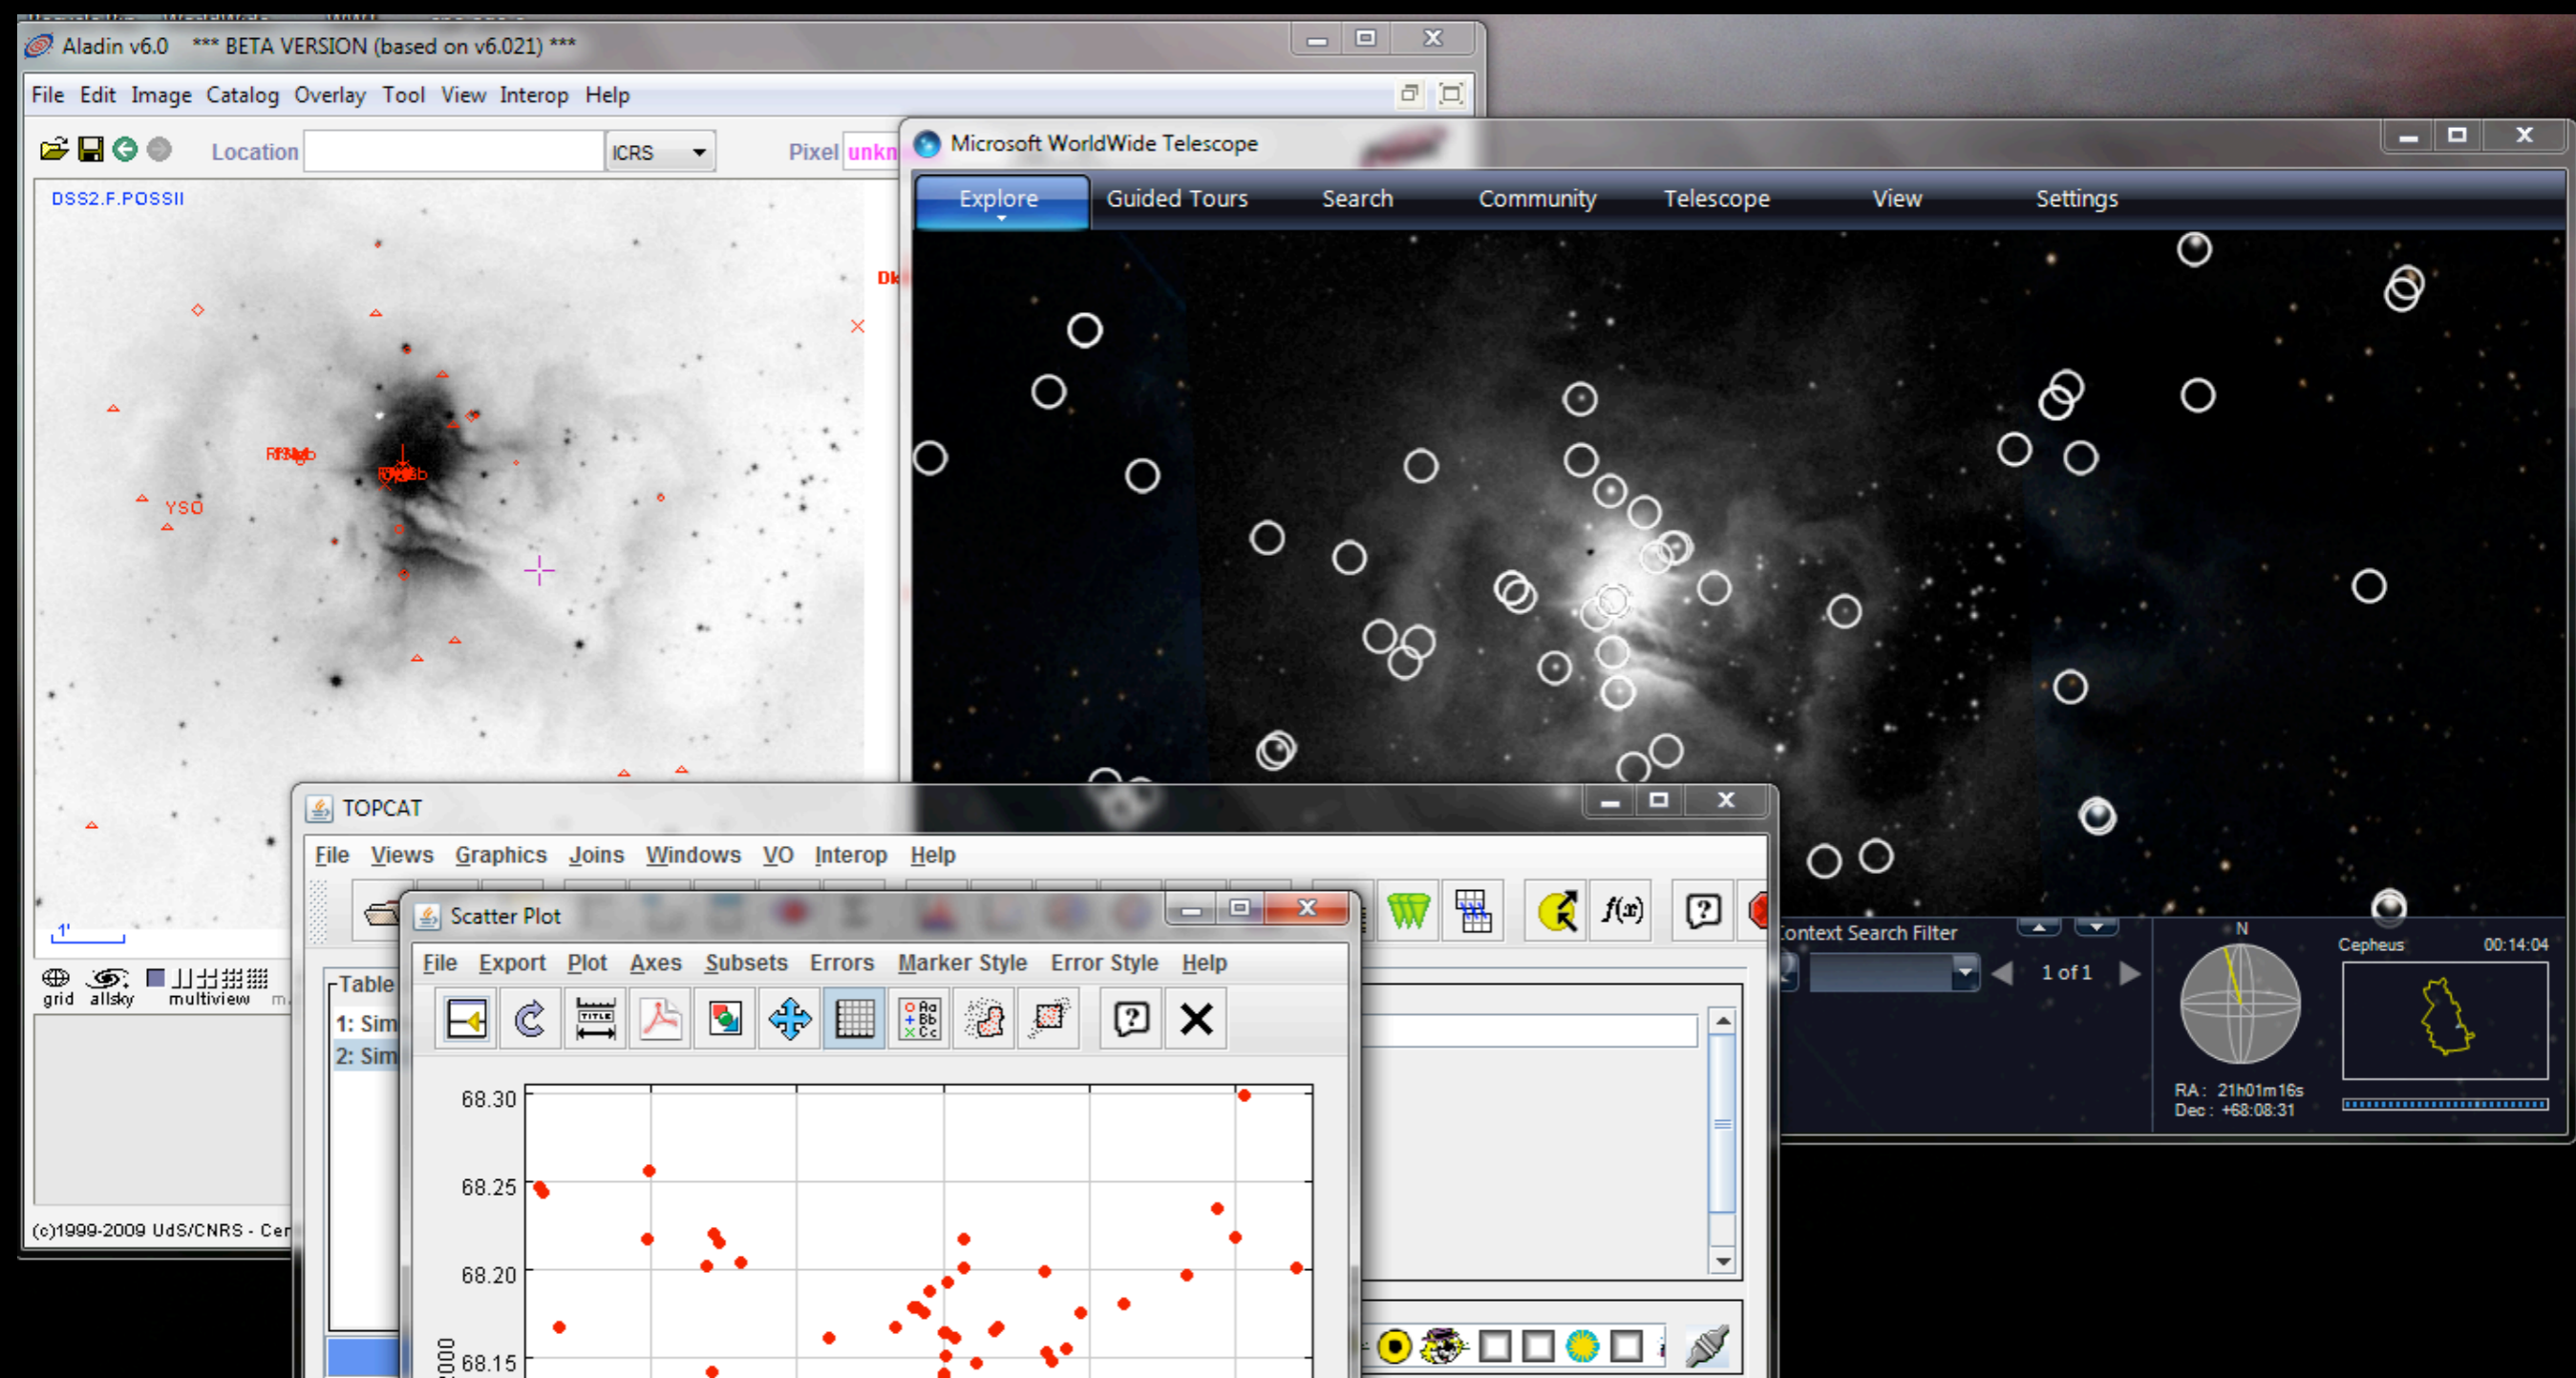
Aladin v6.0 *** BETA VERSION (based on v6.021) ***

File Edit Image Catalog Overlay Tool View Interop Help

Location ICRS Pixel unkn

DSS2.F.POSSII

YSO

1'

grid allsky multiview

(c)1999-2009 UdS/CNRS - Cer

Microsoft WorldWide Telescope

Explore Guided Tours Search Community Telescope View Settings

Context Search Filter

1 of 1

N

Cepheus 00:14:04

RA : 21h01m16s
Dec : +68:08:31

TOPCAT

File Views Graphics Joins Windows VO Interop Help

Table

1: Sim

2: Sim

Scatter Plot

File Export Plot Axes Subsets Errors Marker Style Error Style Help

68.30

68.25

68.20

68.15

2000